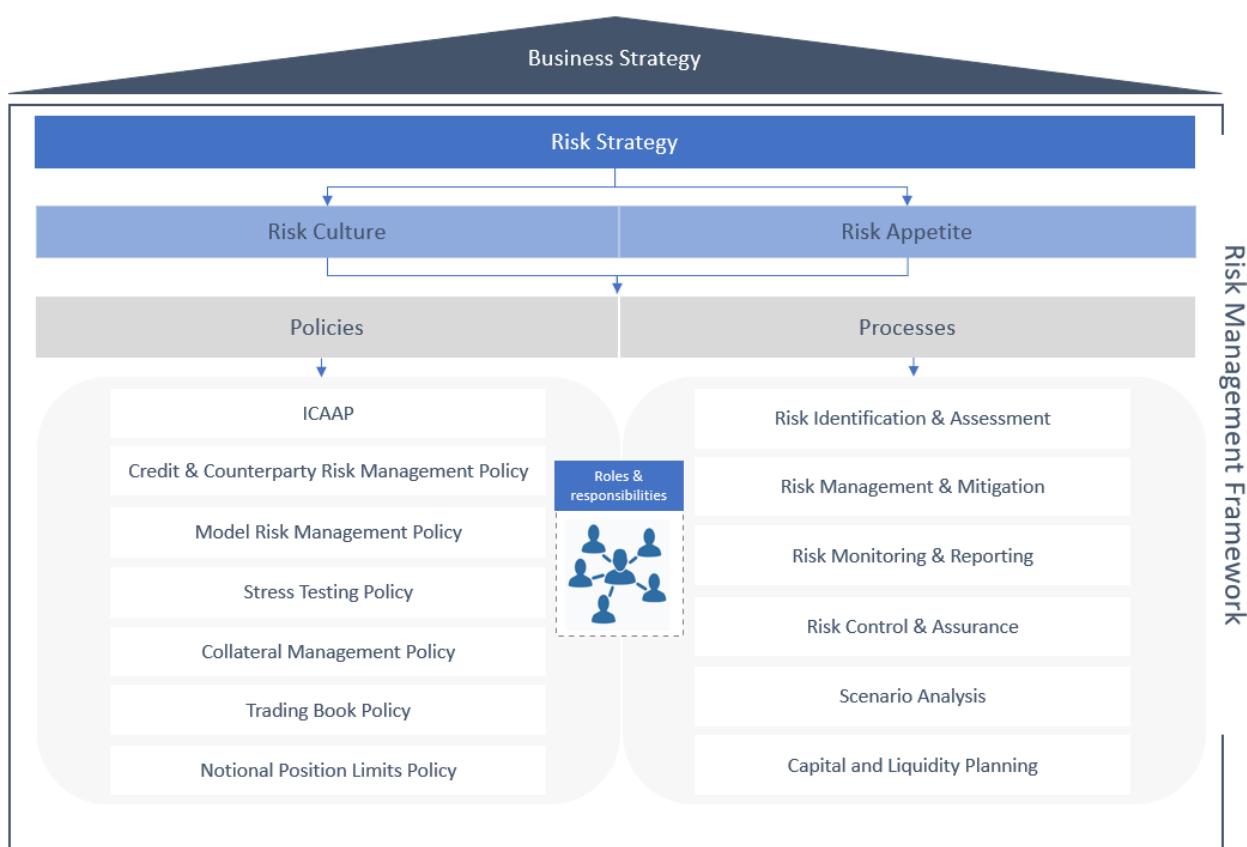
Business Strategy

Risk Strategy

Risk Culture

Risk Appetite

Policies

Processes

ICAAP

Credit & Counterparty Risk Management Policy

Model Risk Management Policy

Stress Testing Policy

Collateral Management Policy

Trading Book Policy

Notional Position Limits Policy

Roles & responsibilities

Risk Identification & Assessment

Risk Management & Mitigation

Risk Monitoring & Reporting

Risk Control & Assurance

Scenario Analysis

Capital and Liquidity Planning

Risk Management Framework